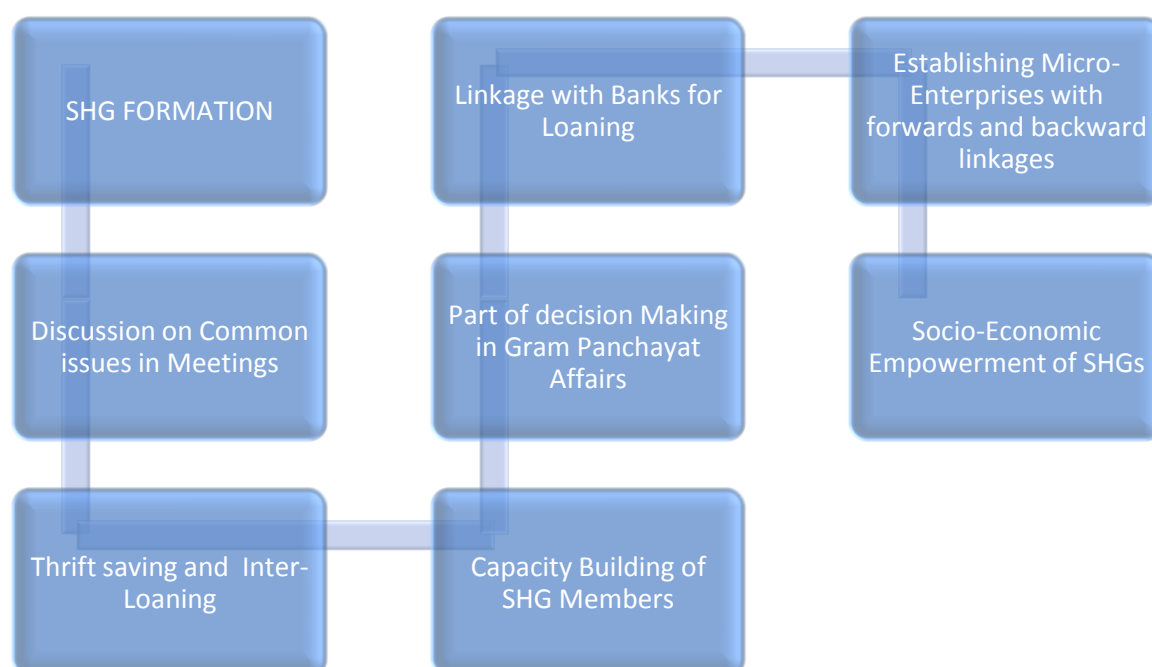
SHG FORMATION

Discussion on Common issues in Meetings

Thrift saving and Inter-Loaning

Capacity Building of SHG Members

Part of decision Making in Gram Panchayat Affairs

Linkage with Banks for Loaning

Establishing Micro-Enterprises with forwards and backward linkages

Socio-Economic Empowerment of SHGs